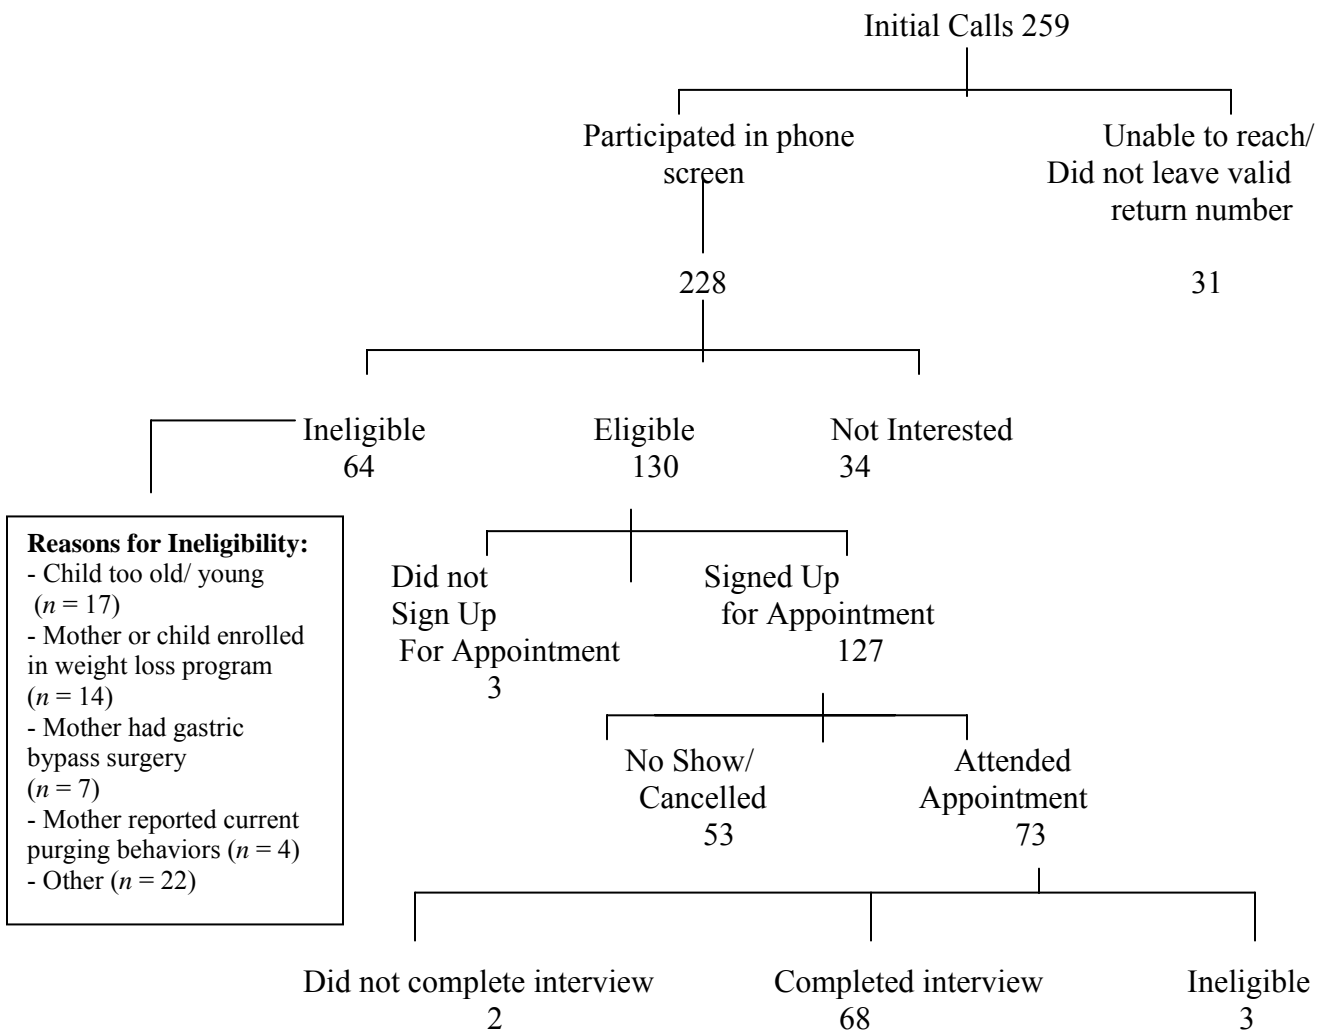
Initial Calls 259

Participated in phone screen

228

Unable to reach/ Did not leave valid return number

31

Ineligible
64

Eligible
130

Not Interested
34

**Reasons for Ineligibility:**
- Child too old/ young ($n$ = 17)
- Mother or child enrolled in weight loss program ($n$ = 14)
- Mother had gastric bypass surgery ($n$ = 7)
- Mother reported current purging behaviors ($n$ = 4)
- Other ($n$ = 22)

Did not Sign Up For Appointment
3

Signed Up for Appointment
127

No Show/ Cancelled
53

Attended Appointment
73

Did not complete interview
2

Completed interview
68

Ineligible
3